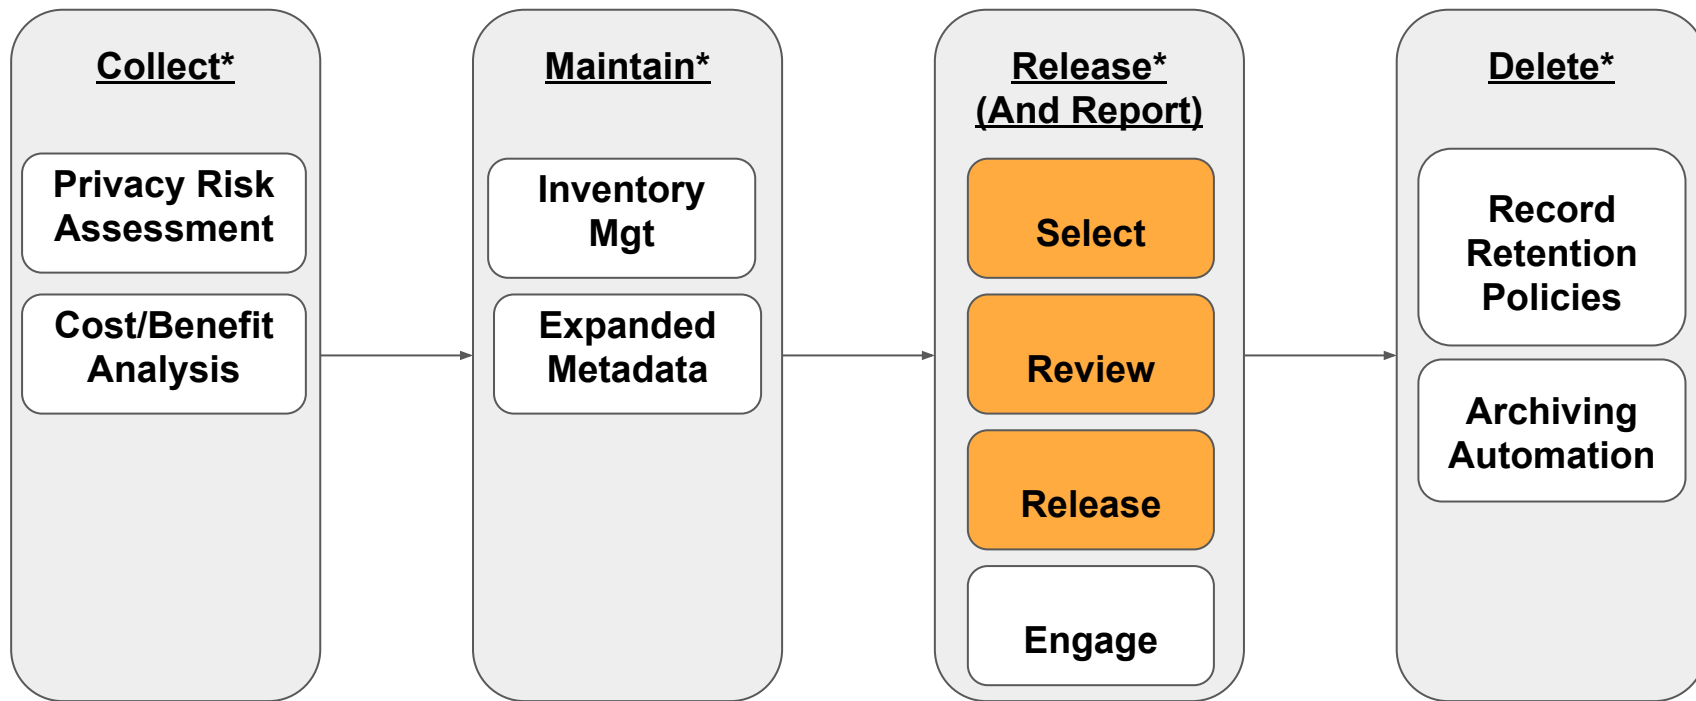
Collect*

Privacy Risk Assessment

Cost/Benefit Analysis

Maintain*

Inventory Mgt

Expanded Metadata

Release* (And Report)

Select

Review

Release

Engage

Delete*

Record Retention Policies

Archiving Automation